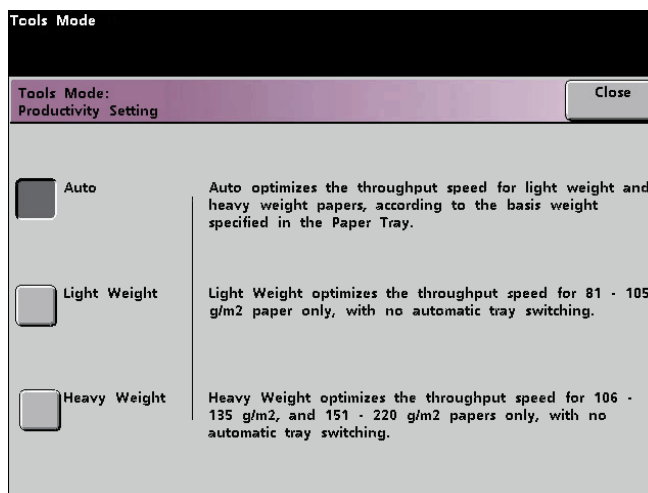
Tools Mode

Tools Mode:
Productivity Setting

Close

Auto

Auto optimizes the throughput speed for light weight and heavy weight papers, according to the basis weight specified in the Paper Tray.

Light Weight

Light Weight optimizes the throughput speed for 81 - 105 g/m2 paper only, with no automatic tray switching.

Heavy Weight

Heavy Weight optimizes the throughput speed for 106 - 135 g/m2, and 151 - 220 g/m2 papers only, with no automatic tray switching.